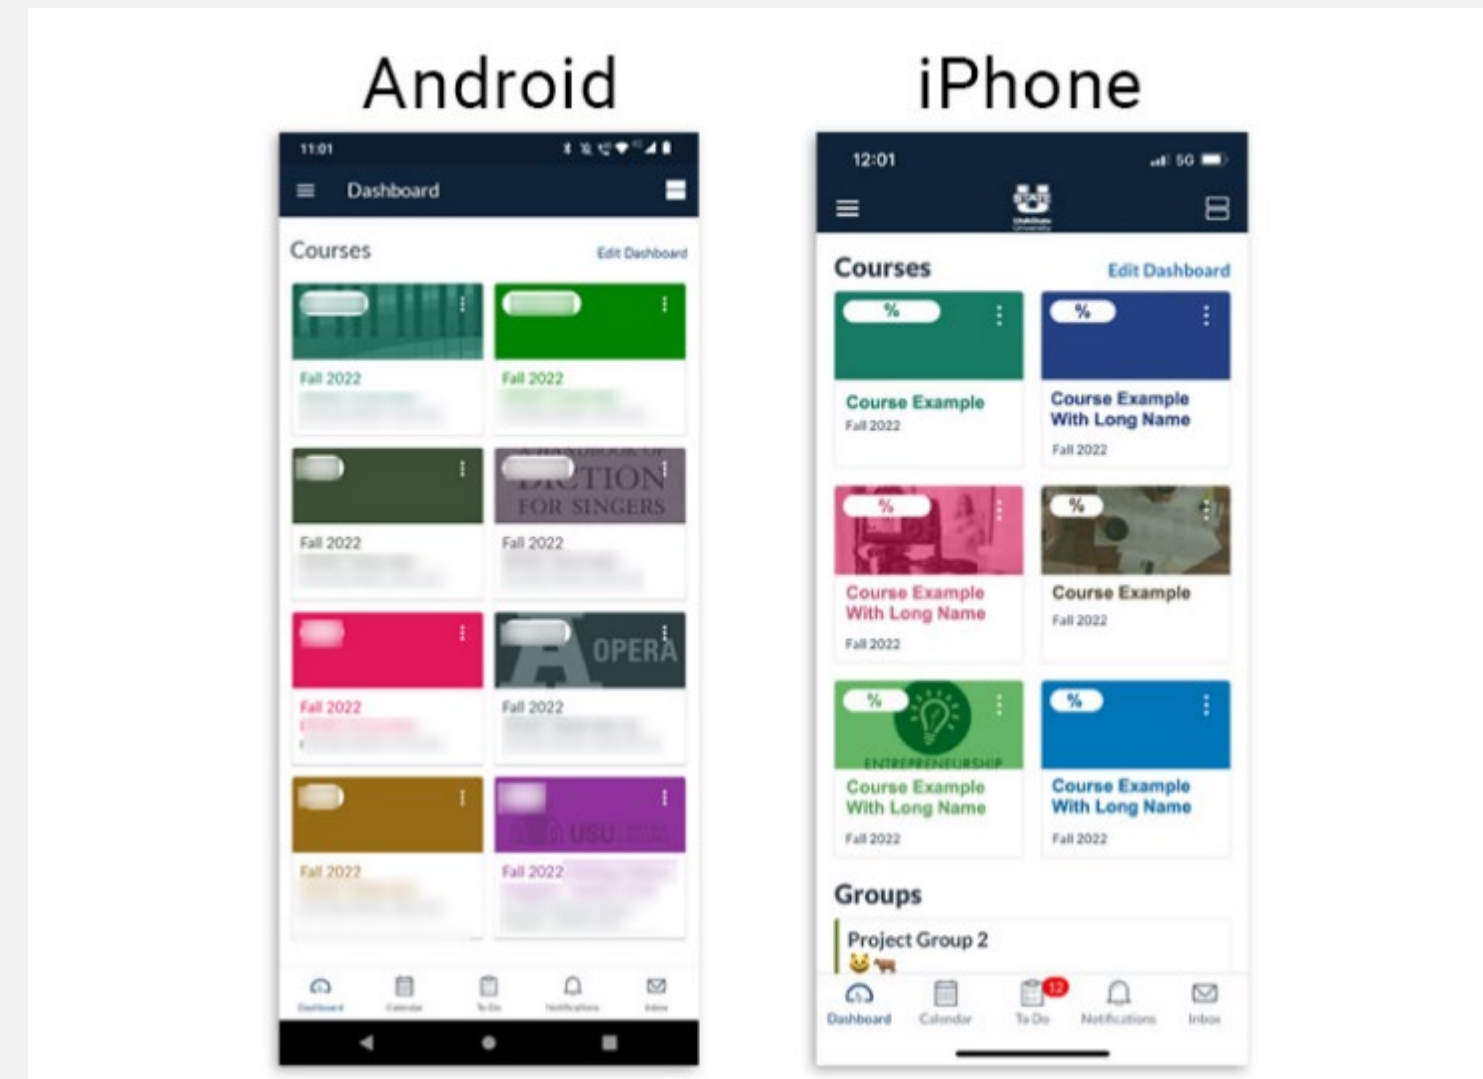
Android

11:01

Dashboard

Courses

Edit Dashboard

Fall 2022

Fall 2022

Fall 2022

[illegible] DICTION FOR SINGERS

Fall 2022

Fall 2022

OPERA

Fall 2022

Fall 2022

USU

Fall 2022

Dashboard Calendar To Do Notifications Inbox

iPhone

12:01

5G

Courses

Edit Dashboard

%

Course Example

Fall 2022

%

Course Example With Long Name

Fall 2022

%

Course Example With Long Name

Fall 2022

%

Course Example

Fall 2022

%

ENTREPRENEURSHIP

Course Example With Long Name

Fall 2022

%

Course Example With Long Name

Fall 2022

Groups

Project Group 2

Dashboard Calendar 12 To Do Notifications Inbox